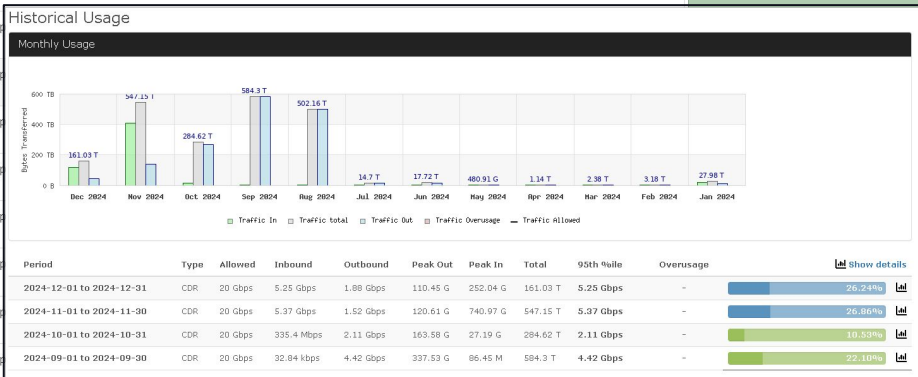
Historical Usage

Monthly Usage

Bytes Transferred

600 TB
400 TB
200 TB
0 B

161.03 T
547.15 T
284.62 T
584.3 T
502.16 T
14.7 T
17.72 T
480.91 G
1.14 T
2.38 T
3.18 T
27.98 T

Dec 2024
Nov 2024
Oct 2024
Sep 2024
Aug 2024
Jul 2024
Jun 2024
May 2024
Apr 2024
Mar 2024
Feb 2024
Jan 2024

Traffic In
Traffic total
Traffic Out
Traffic Overusage
Traffic Allowed

| Period | Type | Allowed | Inbound | Outbound | Peak Out | Peak In | Total | 95th %ile | Overusage | Show details |
|---|---|---|---|---|---|---|---|---|---|---|
| 2024-12-01 to 2024-12-31 | CDR | 20 Gbps | 5.25 Gbps | 1.88 Gbps | 110.45 G | 252.04 G | 161.03 T | 5.25 Gbps | – | 26.24% |
| 2024-11-01 to 2024-11-30 | CDR | 20 Gbps | 5.37 Gbps | 1.52 Gbps | 120.61 G | 740.97 G | 547.15 T | 5.37 Gbps | – | 26.86% |
| 2024-10-01 to 2024-10-31 | CDR | 20 Gbps | 335.4 Mbps | 2.11 Gbps | 163.58 G | 27.19 G | 284.62 T | 2.11 Gbps | – | 10.53% |
| 2024-09-01 to 2024-09-30 | CDR | 20 Gbps | 32.84 kbps | 4.42 Gbps | 337.53 G | 86.45 M | 584.3 T | 4.42 Gbps | – | 22.10% |